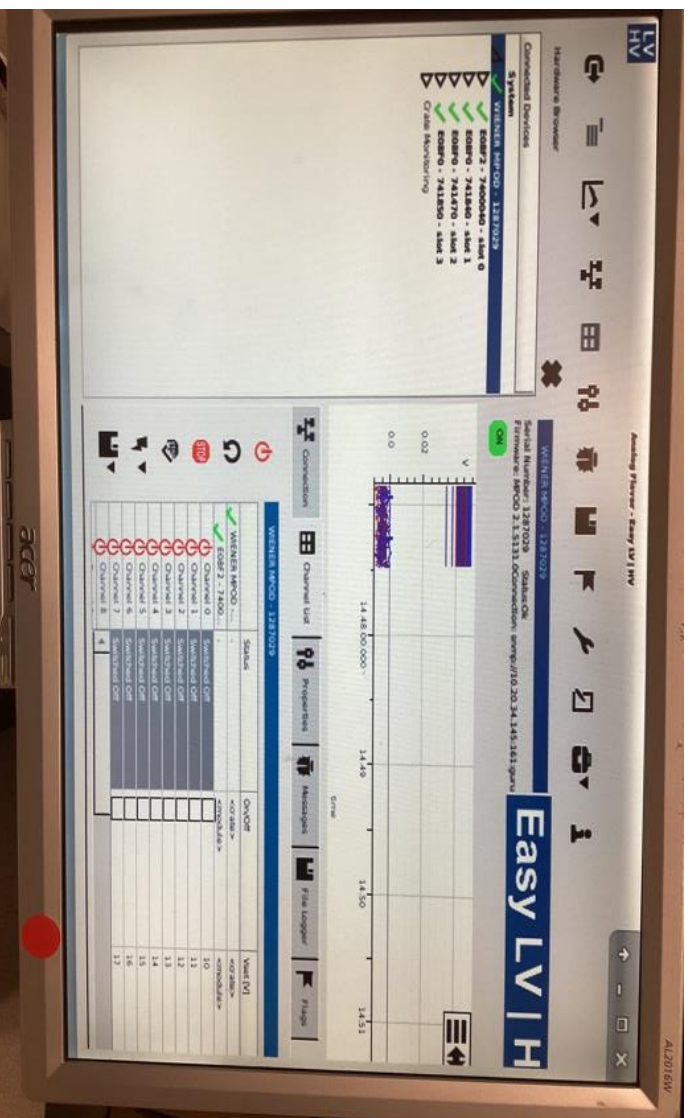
LV
HV

Analog Flavor - Easy LV | HV

Easy LV | H

Hardware Browser

Connected Devices

System

WIENER MPOD - 1287029
EDBF2 - 7400040 - slot 0
EDBF0 - 741840 - slot 1
EDBF0 - 741470 - slot 2
EDBF0 - 741850 - slot 3
Crate Monitoring

WIENER MPOD - 1287029
Serial Number: 1287029 Status:Ok
Firmware: MPOD 2.1.5131.0Connection: snmp://10.20.34.145:161:guru

ON

0.02
0.0
14:48:00.000
14:49
14:50
14:51
time

Connection | Channel List | Properties | Messages | File Logger | Flags

WIENER MPOD - 1287029

| | Status | On/Off | Vset [V] |
|---|---|---|---|
| WIENER MPOD ... | - | <crate> | <crate> |
| EDBF2 - 7400... | - | <module> | <module> |
| Channel 0 | Switched Off | | 10 |
| Channel 1 | Switched Off | | 11 |
| Channel 2 | Switched Off | | 12 |
| Channel 3 | Switched Off | | 13 |
| Channel 4 | Switched Off | | 14 |
| Channel 5 | Switched Off | | 15 |
| Channel 6 | Switched Off | | 16 |
| Channel 7 | Switched Off | | 17 |
| Channel 8 | Switched Off | | |

STOP

acer

AL2016W